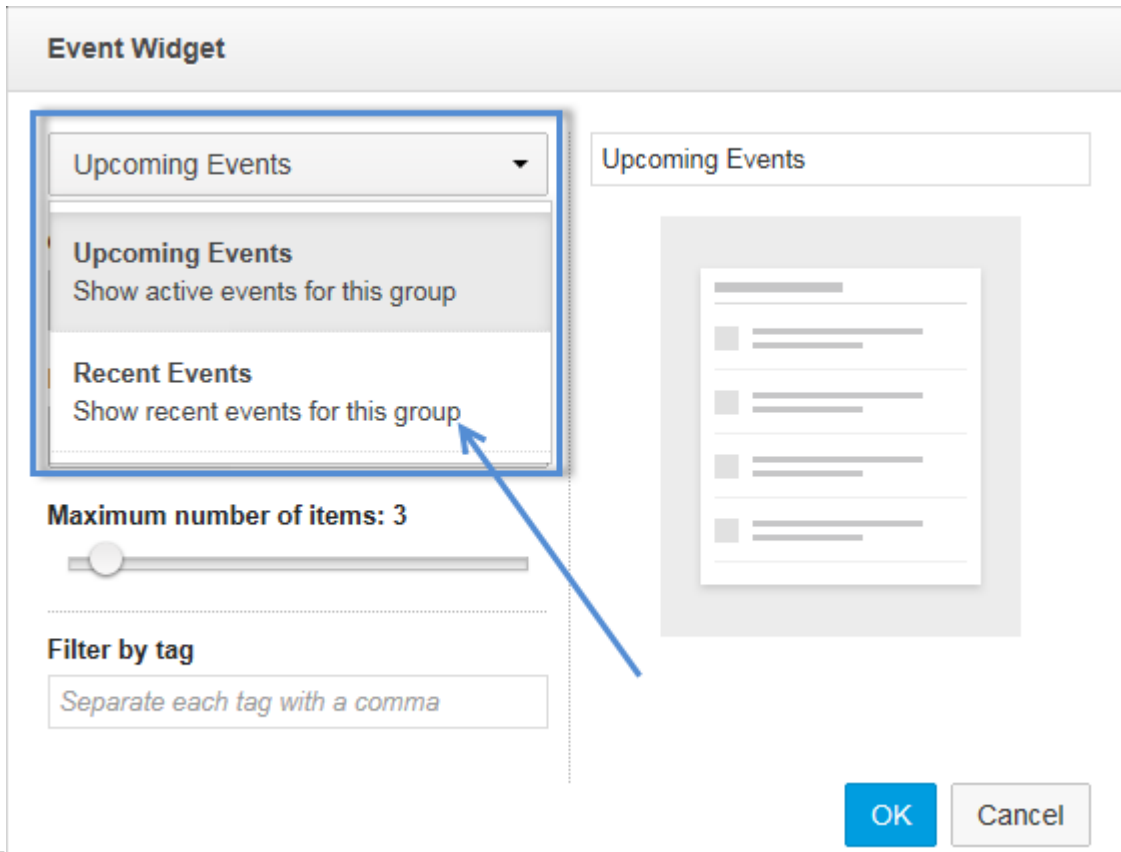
Event Widget

Upcoming Events

Upcoming Events
Show active events for this group

Recent Events
Show recent events for this group

Maximum number of items: 3

Filter by tag

Separate each tag with a comma

Upcoming Events

OK

Cancel